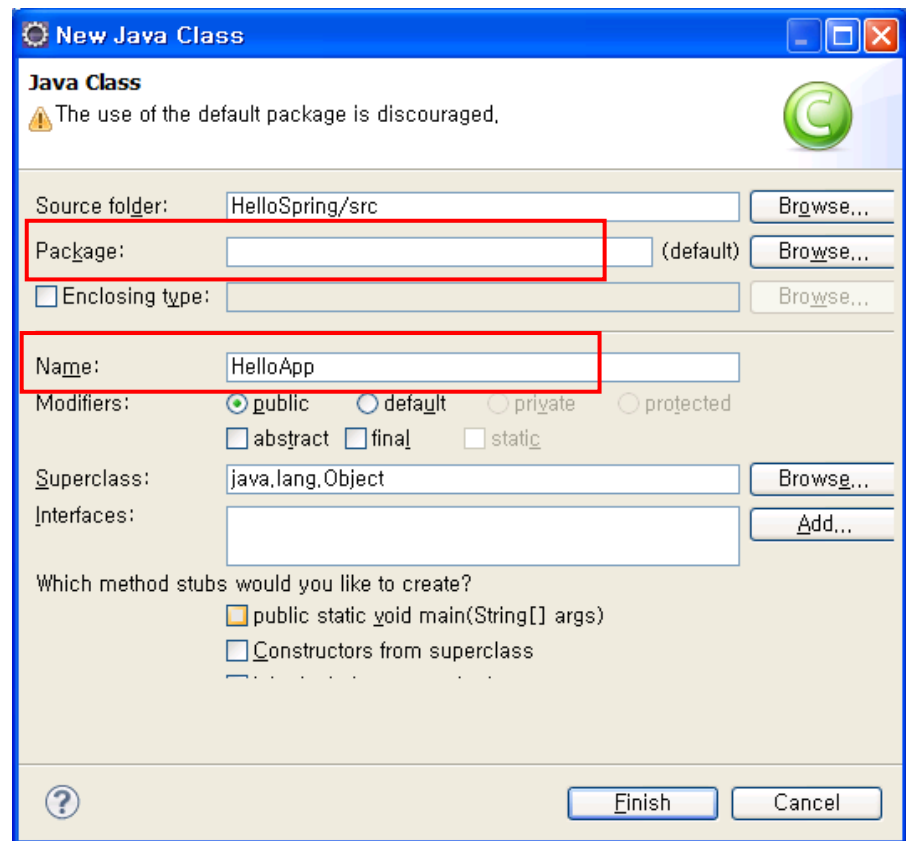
New Java Class

Java Class
The use of the default package is discouraged.

Source folder: HelloSpring/src Browse...
Package: (default) Browse...
Enclosing type: Browse...

Name: HelloApp
Modifiers: public default private protected
abstract final static

Superclass: java.lang.Object Browse...
Interfaces: Add...

Which method stubs would you like to create?
public static void main(String[] args)
Constructors from superclass
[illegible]

Finish Cancel